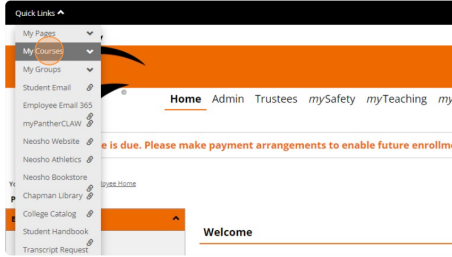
Quick Links

My Pages

My Courses

My Groups

Student Email

Employee Email 365

myPantherCLAW

Neosho Website

Neosho Athletics

Neosho Bookstore

Chapman Library

College Catalog

Student Handbook

Transcript Request

Home Admin Trustees mySafety myTeaching my

e is due. Please make payment arrangements to enable future enrollm

Employee Home

Welcome